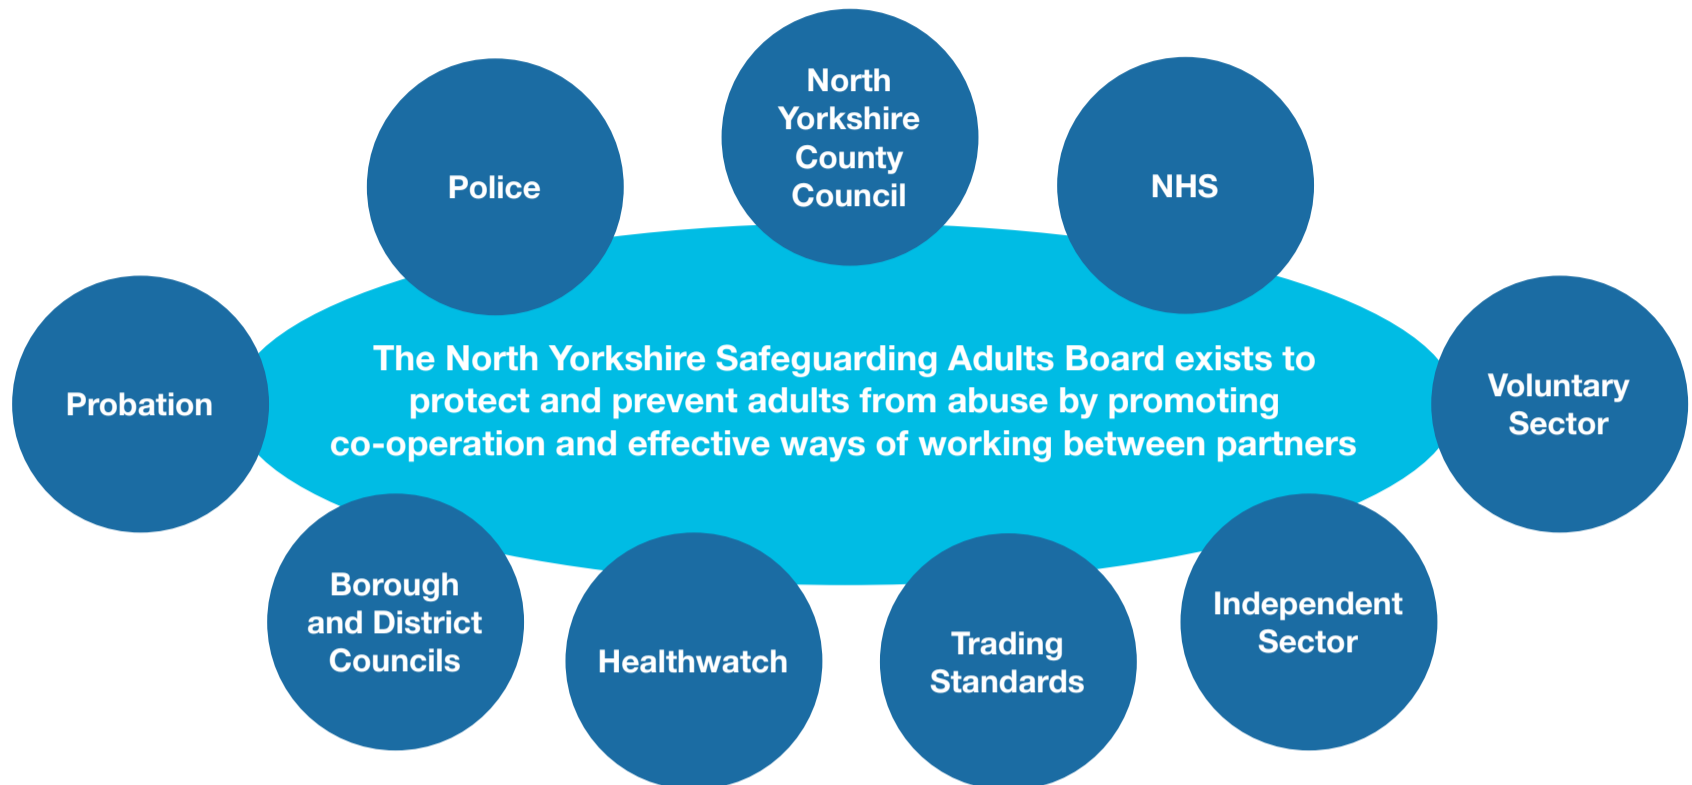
North Yorkshire County Council

Police

NHS

Probation

The North Yorkshire Safeguarding Adults Board exists to protect and prevent adults from abuse by promoting co-operation and effective ways of working between partners

Voluntary Sector

Borough and District Councils

Healthwatch

Trading Standards

Independent Sector